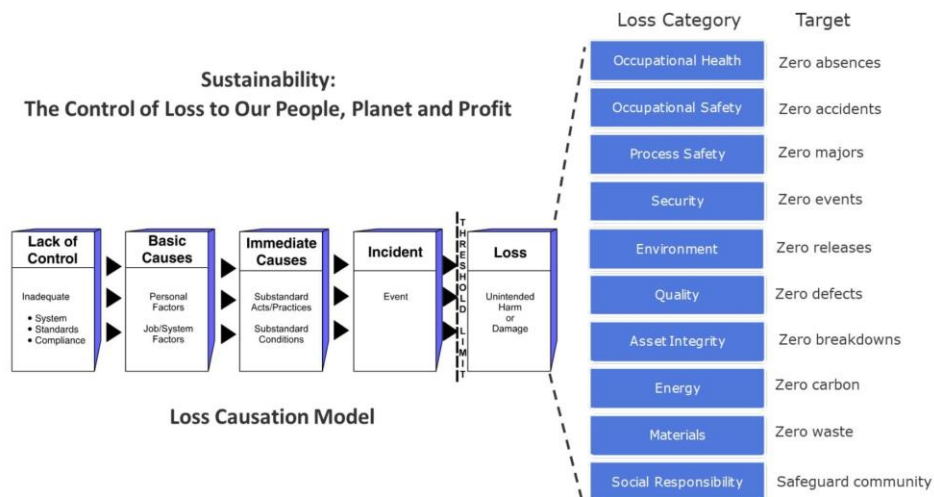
Sustainability:
The Control of Loss to Our People, Planet and Profit

Lack of Control
Inadequate
• System
• Standards
• Compliance

Basic Causes
Personal Factors
Job/System Factors

Immediate Causes
Substandard Acts/Practices
Substandard Conditions

Incident
Event

THRESHOLD LIMIT

Loss
Unintended Harm or Damage

Loss Causation Model

| Loss Category | Target |
|---|---|
| Occupational Health | Zero absences |
| Occupational Safety | Zero accidents |
| Process Safety | Zero majors |
| Security | Zero events |
| Environment | Zero releases |
| Quality | Zero defects |
| Asset Integrity | Zero breakdowns |
| Energy | Zero carbon |
| Materials | Zero waste |
| Social Responsibility | Safeguard community |